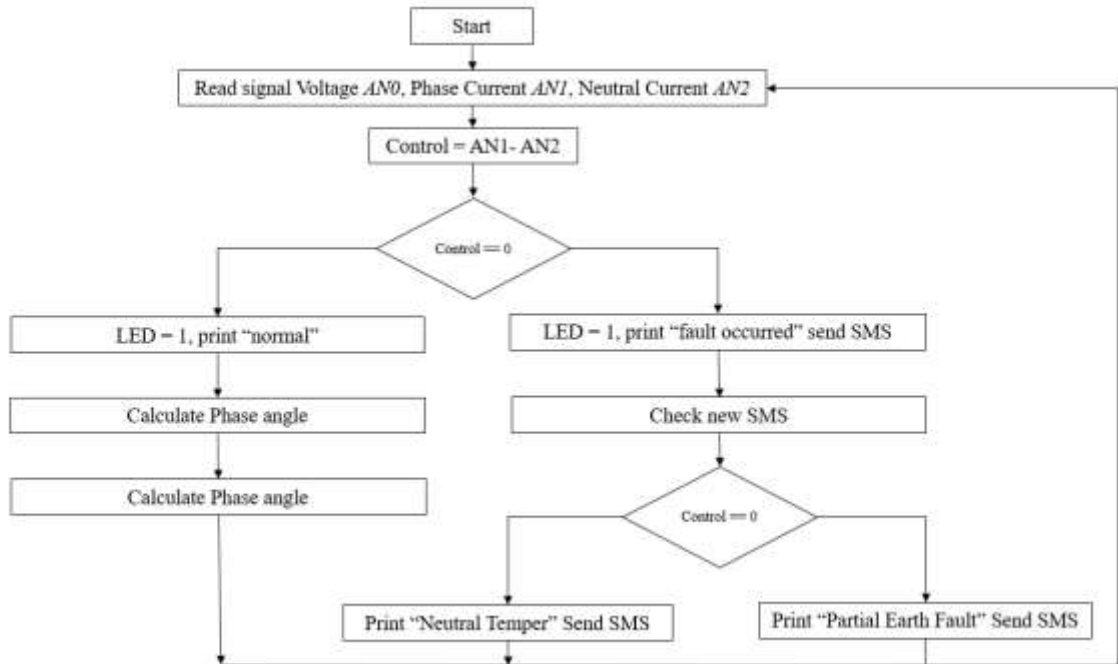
Start

Read signal Voltage *AN0*, Phase Current *AN1*, Neutral Current *AN2*

Control = AN1- AN2

Control == 0

LED = 1, print “normal”

LED = 1, print “fault occurred” send SMS

Calculate Phase angle

Check new SMS

Calculate Phase angle

Control == 0

Print “Neutral Temper” Send SMS

Print “Partial Earth Fault” Send SMS